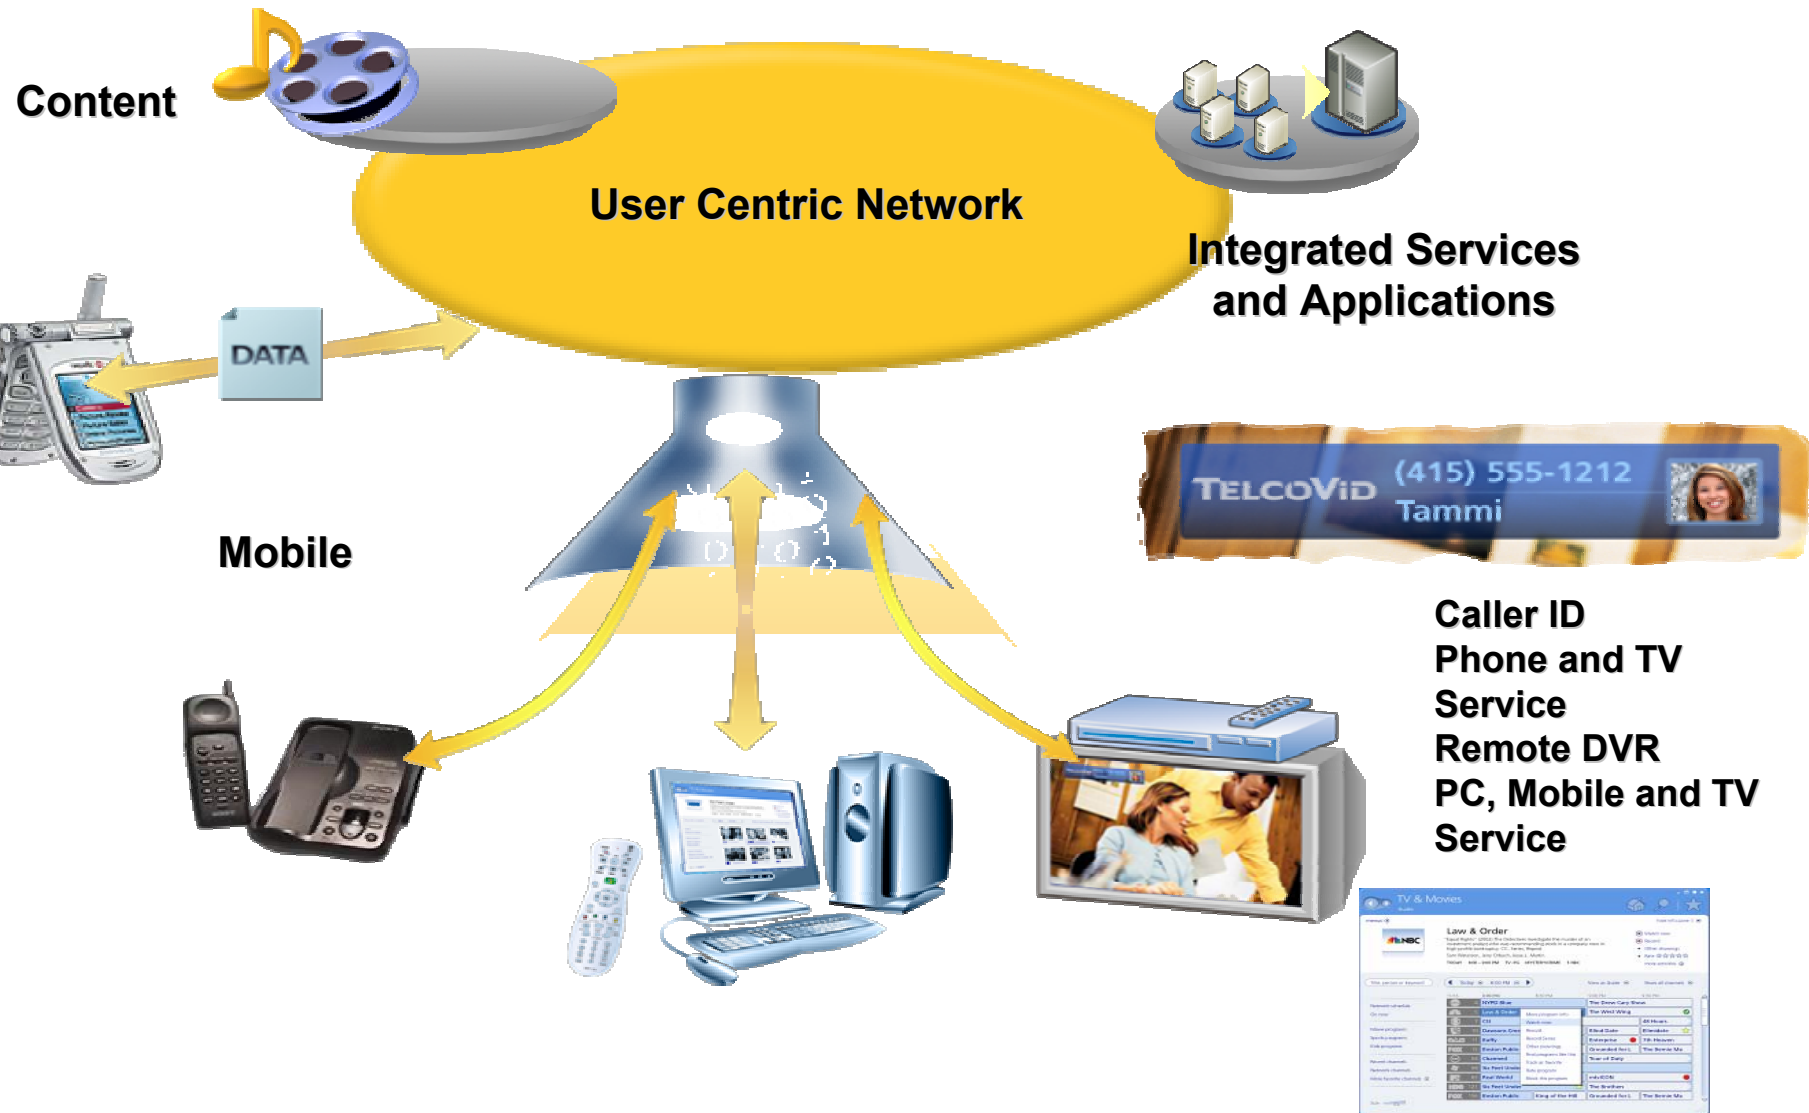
Content

User Centric Network

Integrated Services and Applications

DATA

TELCOVID (415) 555-1212 Tammi

Mobile

Caller ID
Phone and TV Service
Remote DVR
PC, Mobile and TV Service

TV & Movies

Law & Order

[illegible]